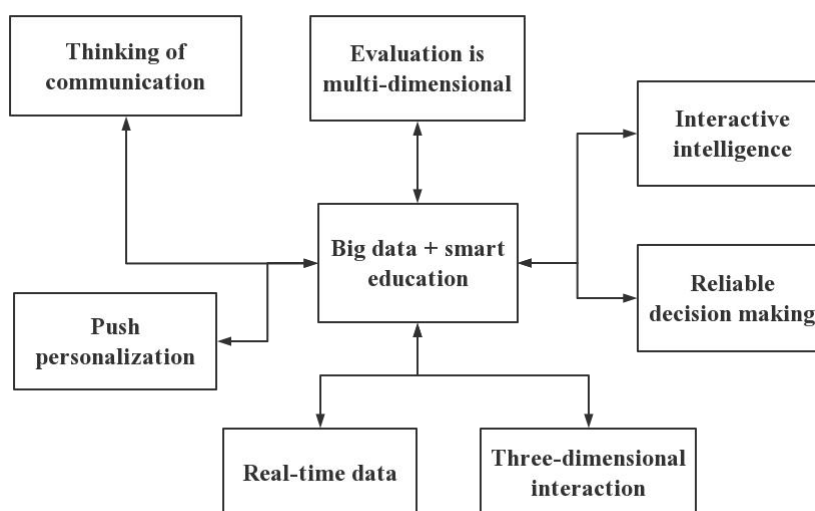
Thinking of communication

Evaluation is multi-dimensional

Interactive intelligence

Big data + smart education

Reliable decision making

Push personalization

Real-time data

Three-dimensional interaction